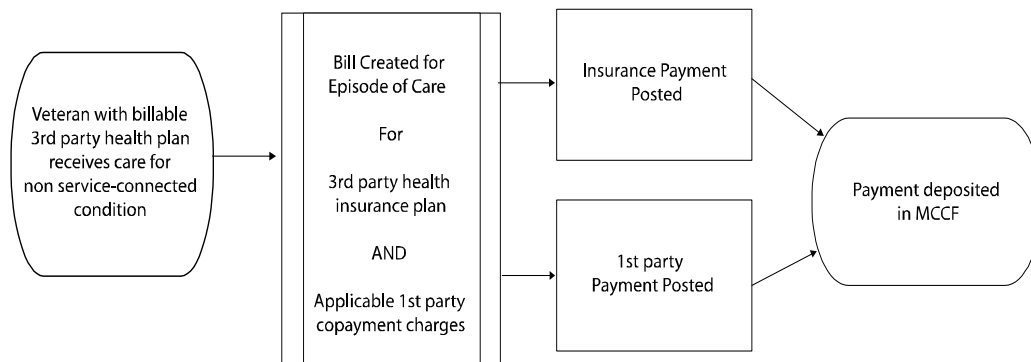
Veteran with billable 3rd party health plan receives care for non service-connected condition

Bill Created for Episode of Care

For

3rd party health insurance plan

AND

Applicable 1st party copayment charges

Insurance Payment Posted

1st party Payment Posted

Payment deposited in MCCF